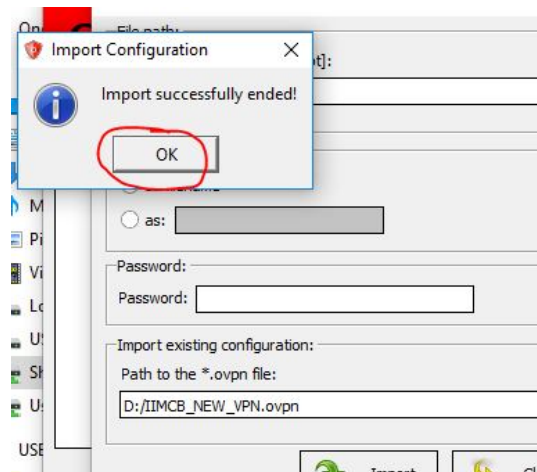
On
File path:
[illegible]t]:

Import Configuration
Import successfully ended!
OK

M
Pi
Vi
Lo
US
Sh
U
USE

as:

Password:
Password:

Import existing configuration:
Path to the *.ovpn file:
D:/IIMCB_NEW_VPN.ovpn

Import
Cl